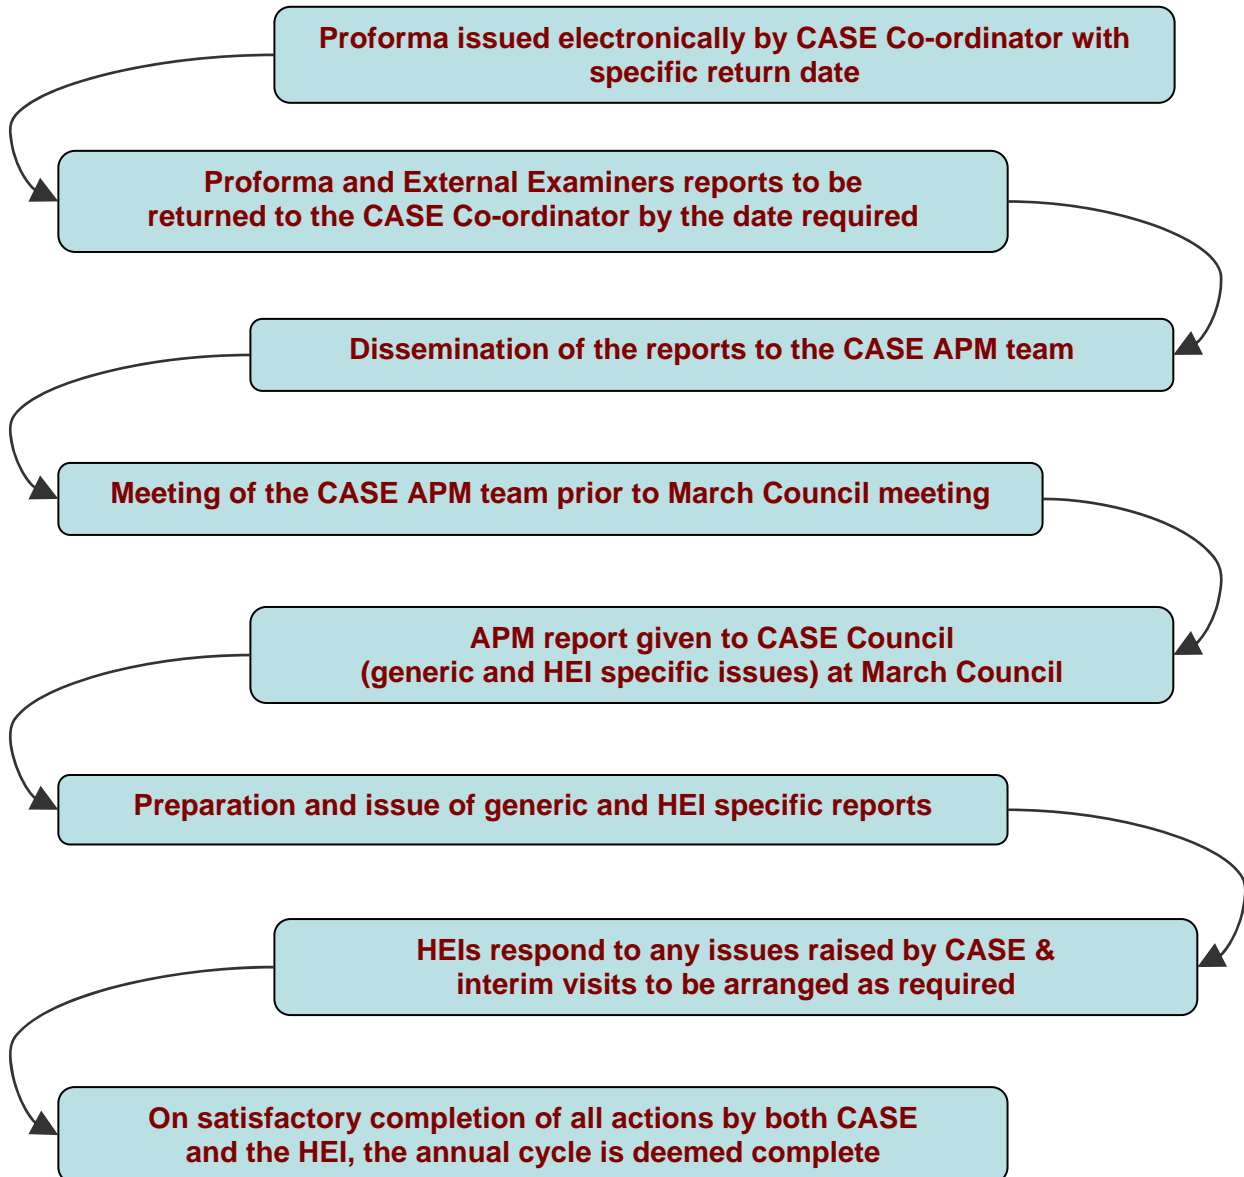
Proforma issued electronically by CASE Co-ordinator with specific return date

Proforma and External Examiners reports to be returned to the CASE Co-ordinator by the date required

Dissemination of the reports to the CASE APM team

Meeting of the CASE APM team prior to March Council meeting

APM report given to CASE Council (generic and HEI specific issues) at March Council

Preparation and issue of generic and HEI specific reports

HEIs respond to any issues raised by CASE & interim visits to be arranged as required

On satisfactory completion of all actions by both CASE and the HEI, the annual cycle is deemed complete